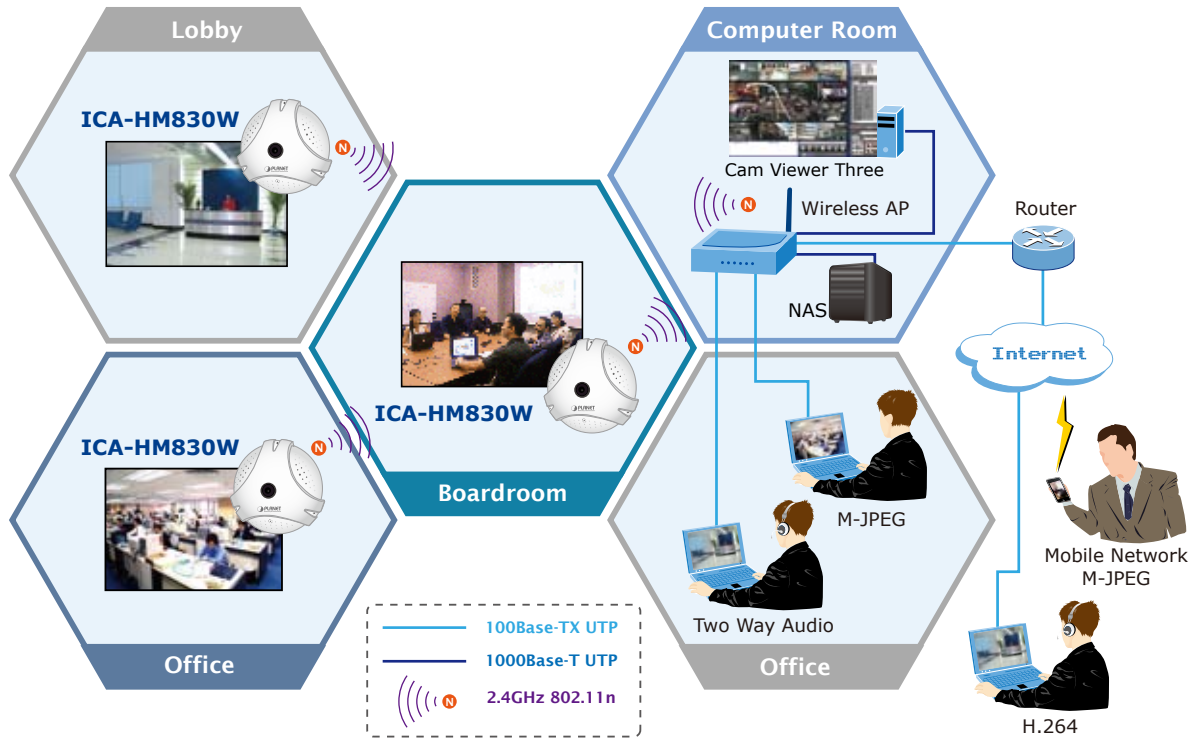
Lobby

ICA-HM830W

Computer Room

Cam Viewer Three

Wireless AP

Router

NAS

Internet

ICA-HM830W

Boardroom

ICA-HM830W

Office

M-JPEG

Mobile Network
M-JPEG

Two Way Audio

Office

H.264

100Base-TX UTP

1000Base-T UTP

2.4GHz 802.11n